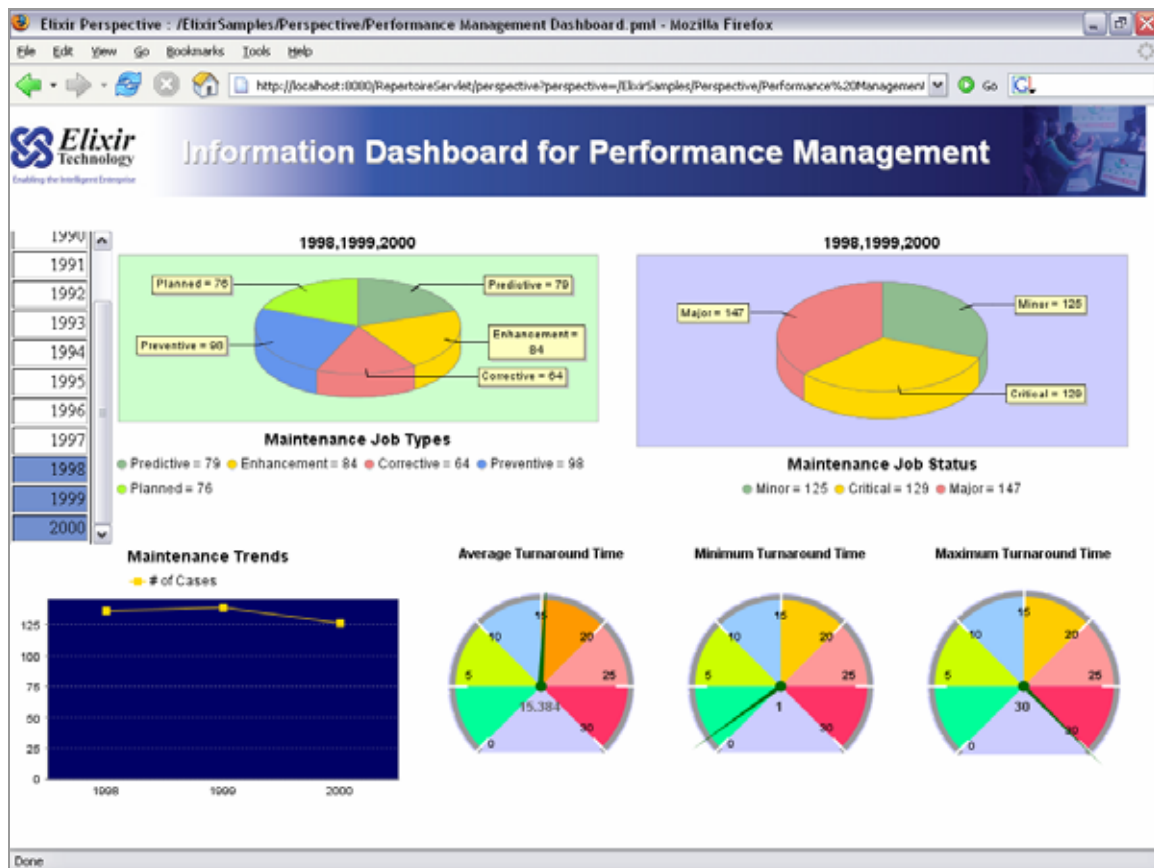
Elixir Perspective : /ElixirSamples/Perspective/Performance Management Dashboard.pml - Mozilla Firefox

File Edit View Go Bookmarks Tools Help

http://localhost:8080/RepertoireServlet/perspective?perspective=/ElixirSamples/Perspective/Performance%20Management

Go

Elixir Technology
Enabling the Intelligent Enterprise

Information Dashboard for Performance Management

1990
1991
1992
1993
1994
1995
1996
1997
1998
1999
2000

1998,1999,2000

Planned = 76
Predictive = 79
Preventive = 98
Enhancement = 84
Corrective = 64

Maintenance Job Types

Predictive = 79 Enhancement = 84 Corrective = 64 Preventive = 98 Planned = 76

1998,1999,2000

Major = 147
Minor = 125
Critical = 129

Maintenance Job Status

Minor = 125 Critical = 129 Major = 147

Maintenance Trends

# of Cases

125
100
75
50
25
0

1998 1999 2000

Average Turnaround Time

0 5 10 15 20 25 30
15.384

Minimum Turnaround Time

0 5 10 15 20 25 30
1

Maximum Turnaround Time

0 5 10 15 20 25 30
30

Done